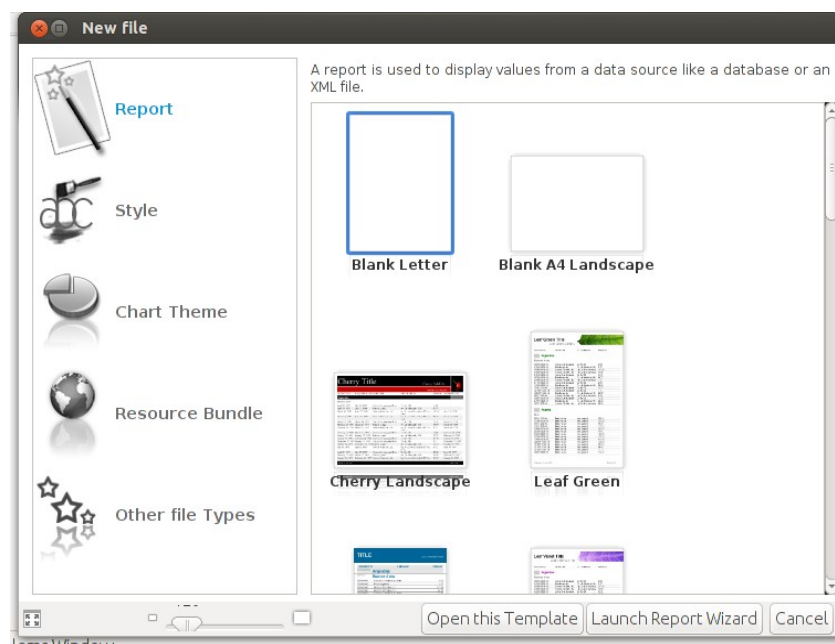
New file

Report

Style

Chart Theme

Resource Bundle

Other file Types

A report is used to display values from a data source like a database or an XML file.

Blank Letter

Blank A4 Landscape

Cherry Title

Cherry Landscape

Leaf Green Title

Leaf Green

TITLE

Leaf Violet Title

Open this Template

Launch Report Wizard

Cancel